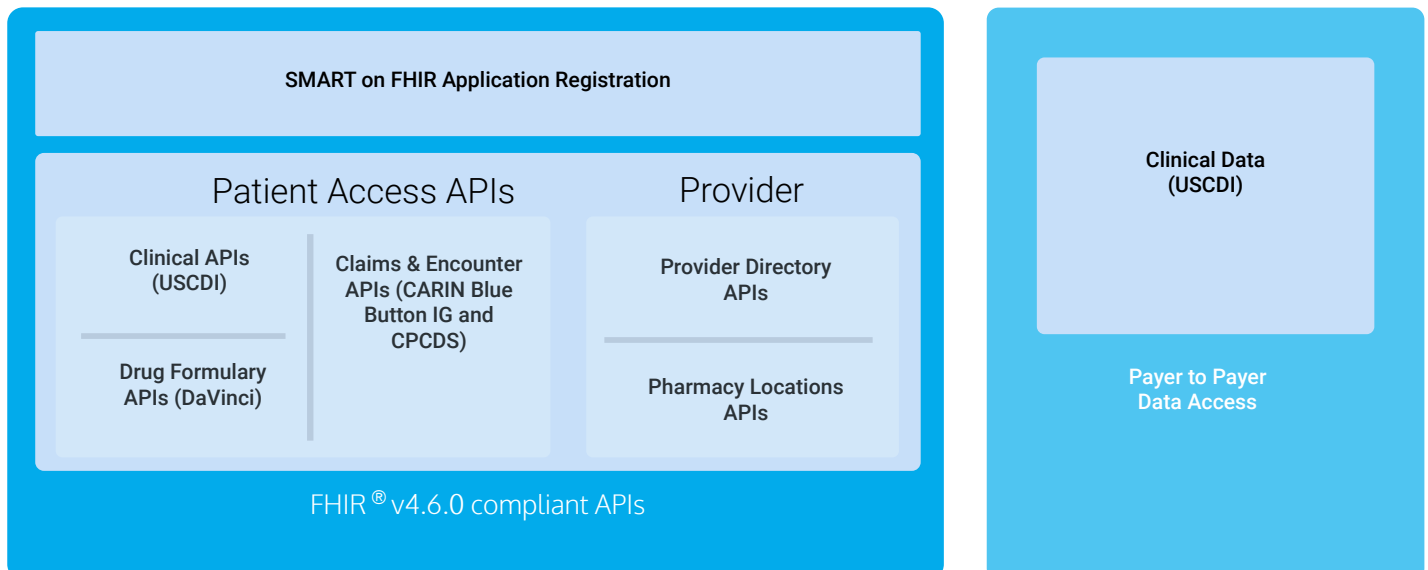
SMART on FHIR Application Registration

Patient Access APIs

Clinical APIs (USCDI)

Drug Formulary APIs (DaVinci)

Claims & Encounter APIs (CARIN Blue Button IG and CPCDS)

Provider

Provider Directory APIs

Pharmacy Locations APIs

FHIR® v4.6.0 compliant APIs

Clinical Data (USCDI)

Payer to Payer Data Access